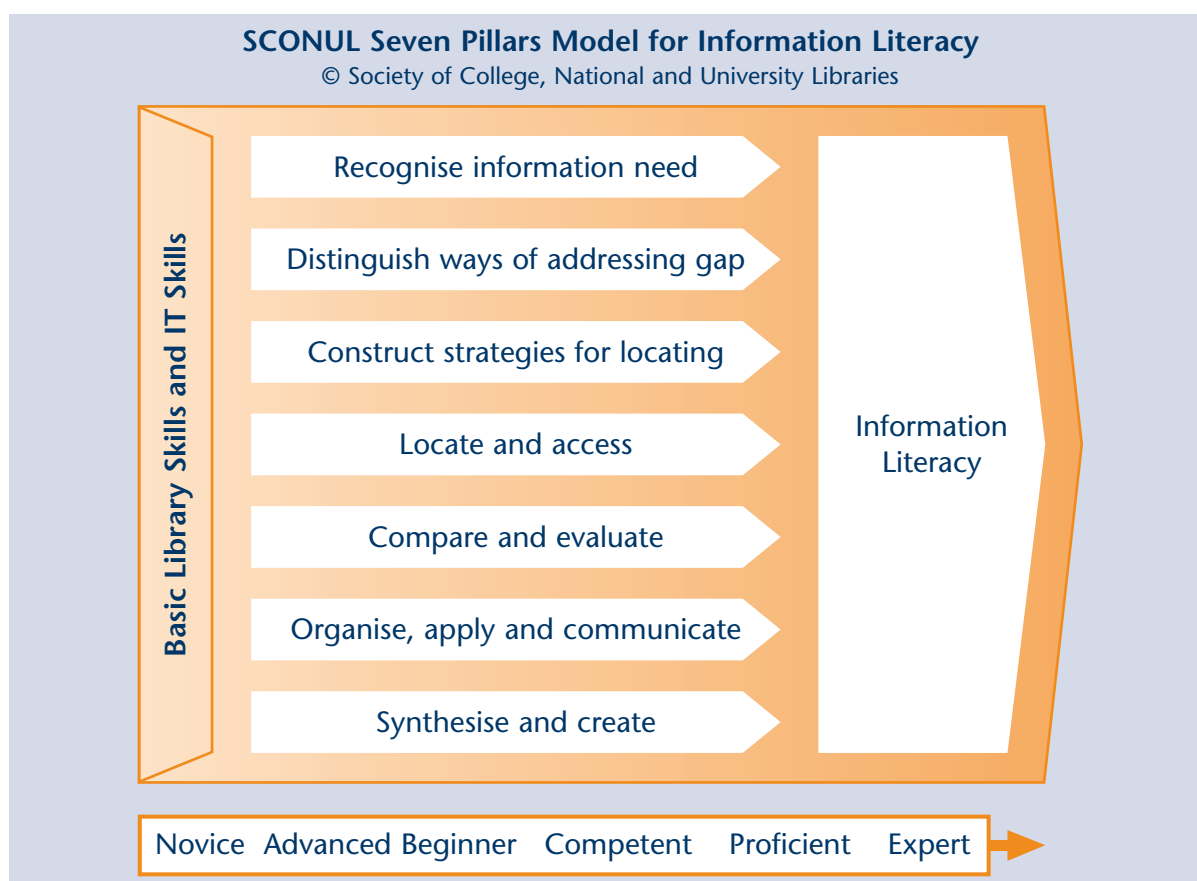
SCONUL Seven Pillars Model for Information Literacy
© Society of College, National and University Libraries

Basic Library Skills and IT Skills

Recognise information need

Distinguish ways of addressing gap

Construct strategies for locating

Locate and access

Compare and evaluate

Organise, apply and communicate

Synthesise and create

Information Literacy

Novice Advanced Beginner Competent Proficient Expert